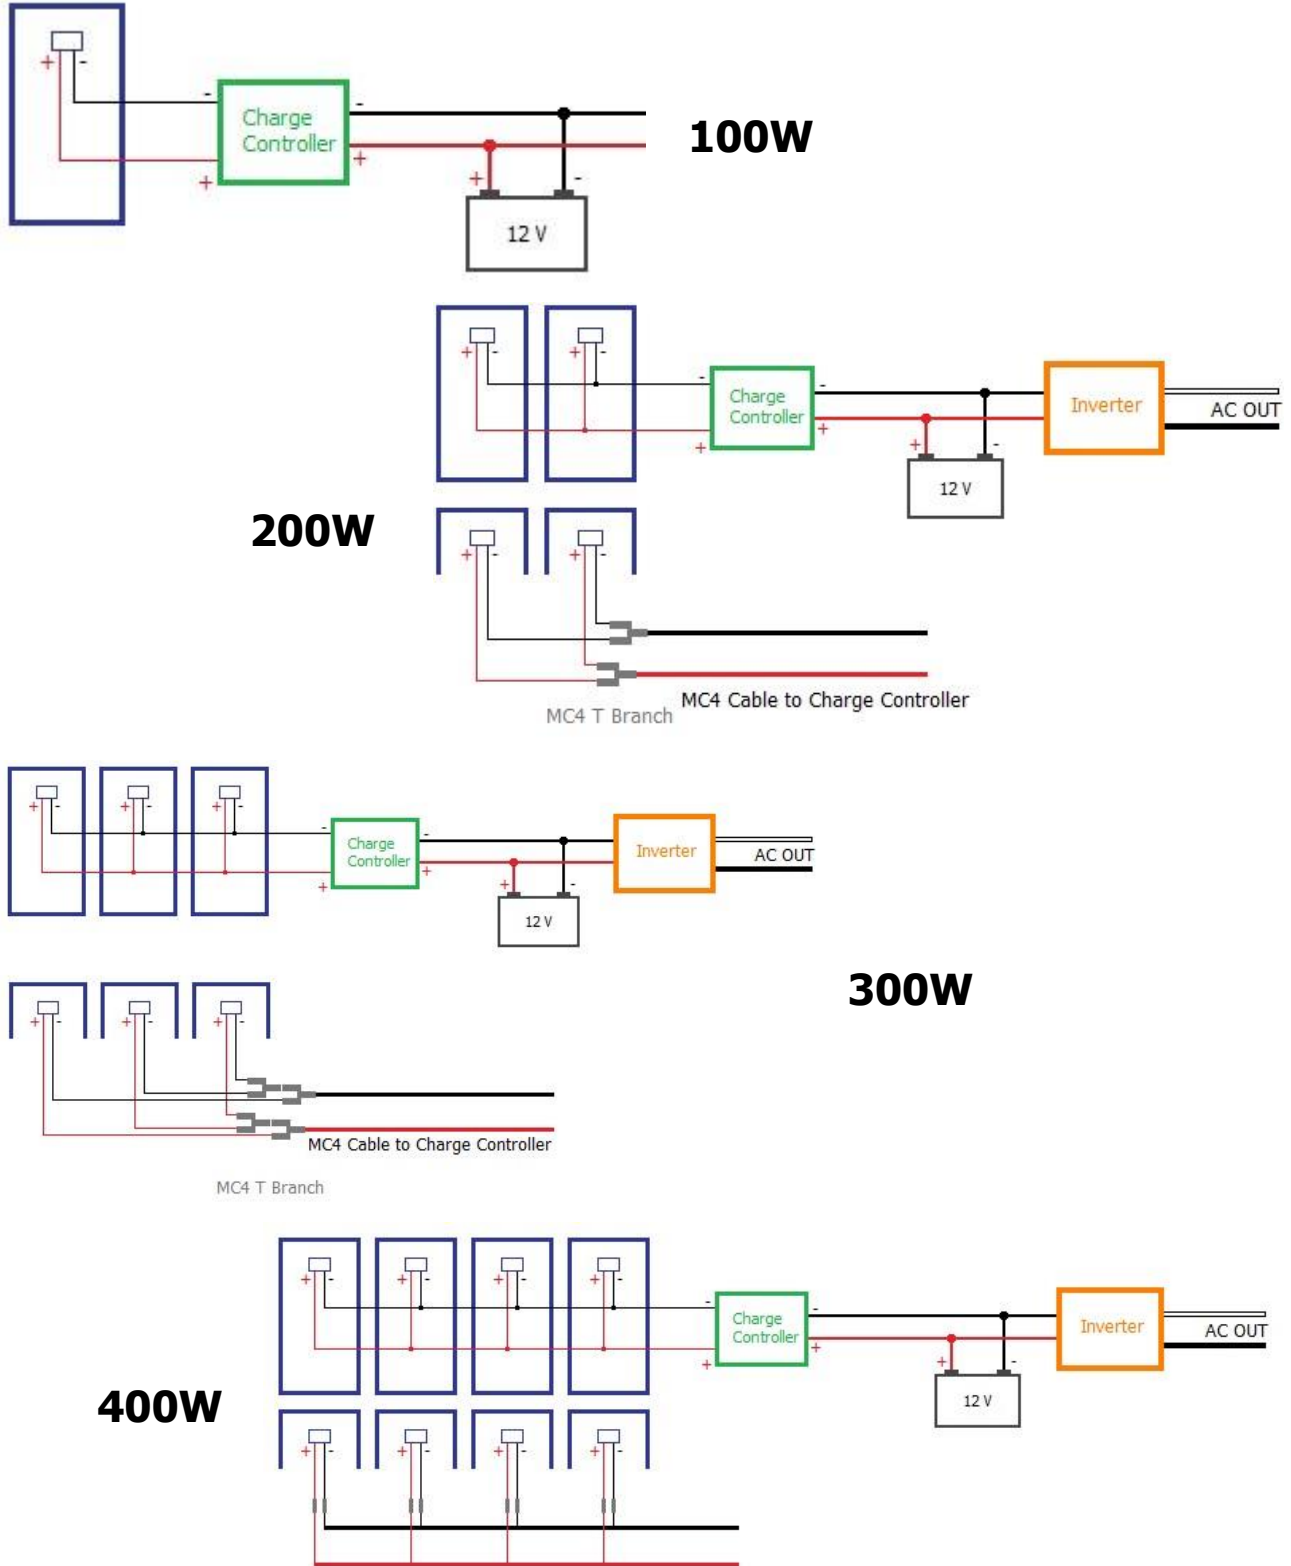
+ -
-
Charge Controller
+
-
+
100W
+ -
12 V

+ - + -
-
Charge Controller
+
-
+
Inverter
AC OUT
+ -
12 V
200W
+ - + -
MC4 T Branch
MC4 Cable to Charge Controller

+ - + - + -
-
Charge Controller
+
-
+
Inverter
AC OUT
+ -
12 V
300W
+ - + - + -
MC4 Cable to Charge Controller
MC4 T Branch

+ - + - + - + -
-
Charge Controller
+
-
+
Inverter
AC OUT
+ -
12 V
400W
+ - + - + - + -